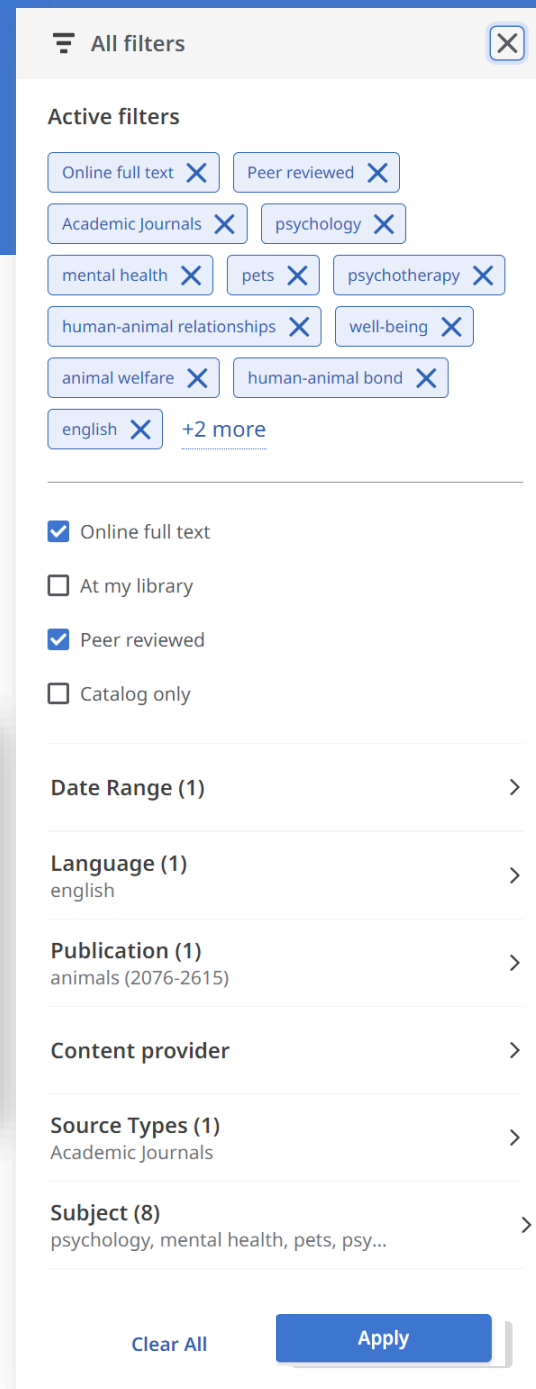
All filters

Active filters

Online full text

Peer reviewed

Academic Journals

psychology

mental health

pets

psychotherapy

human-animal relationships

well-being

animal welfare

human-animal bond

english

+2 more

Online full text

At my library

Peer reviewed

Catalog only

Date Range (1)

Language (1)
english

Publication (1)
animals (2076-2615)

Content provider

Source Types (1)
Academic Journals

Subject (8)
psychology, mental health, pets, psy...

Clear All

Apply